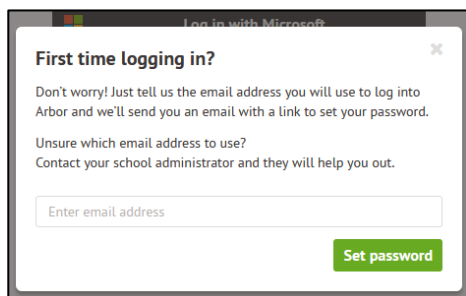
Log in with Microsoft

First time logging in?

×

Don't worry! Just tell us the email address you will use to log into Arbor and we'll send you an email with a link to set your password.

Unsure which email address to use?
Contact your school administrator and they will help you out.

Enter email address

Set password